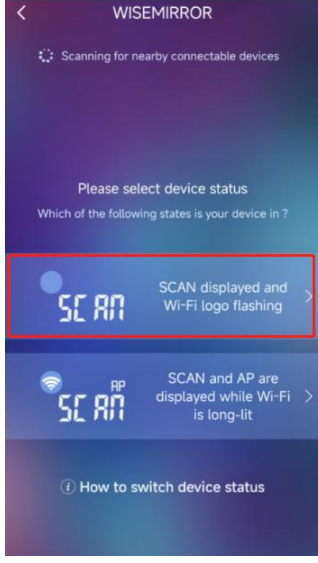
<

WISEMIRROR

Scanning for nearby connectable devices

Please select device status

Which of the following states is your device in ?

SCAN

SCAN displayed and Wi-Fi logo flashing

>

AP

SCAN

SCAN and AP are displayed while Wi-Fi is long-lit

>

ⓘ How to switch device status